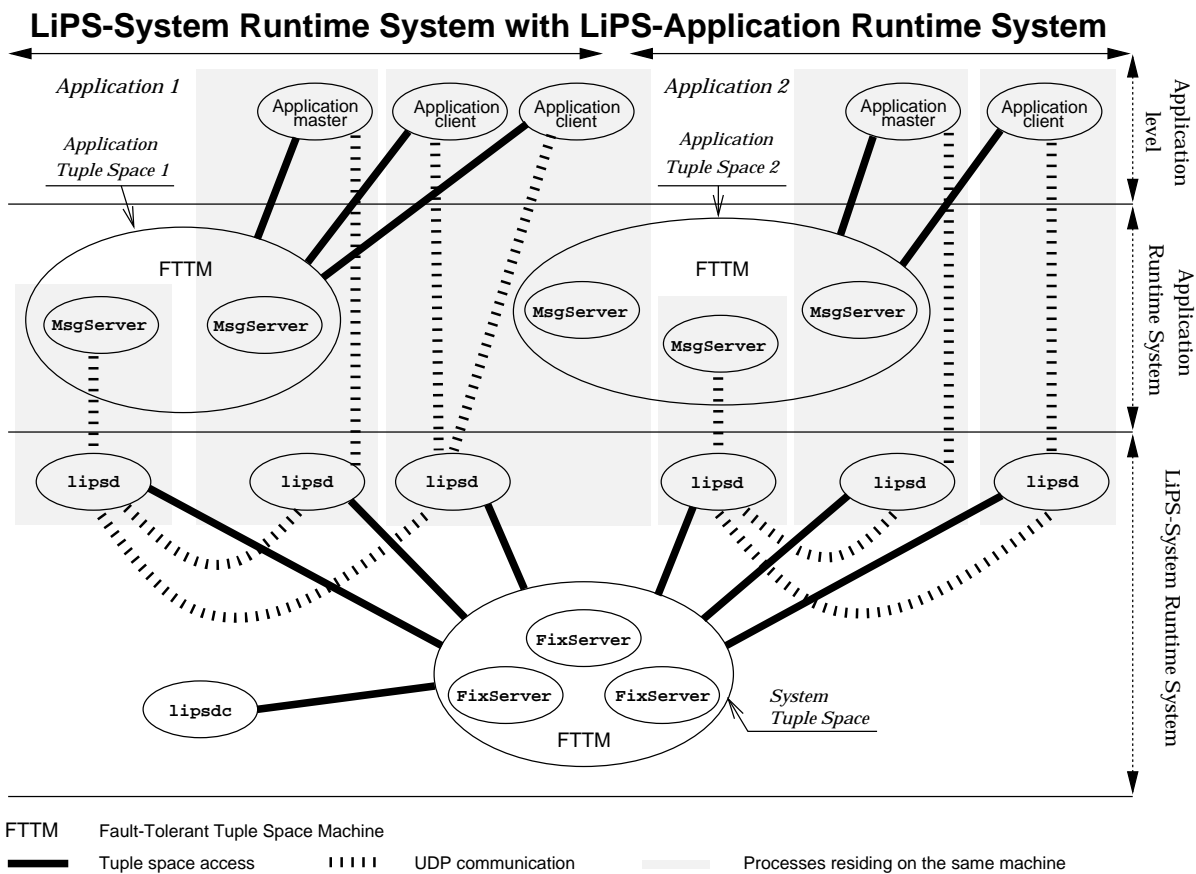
LiPS-System Runtime System with LiPS-Application Runtime System

Application 1

Application master

Application client

Application client

Application 2

Application master

Application client

Application level

Application Tuple Space 1

Application Tuple Space 2

FTTM

MsgServer

MsgServer

FTTM

MsgServer

MsgServer

MsgServer

Application Runtime System

lipsd

lipsd

lipsd

lipsd

lipsd

lipsd

LiPS-System Runtime System

FixServer

FixServer

FixServer

lipsdc

System Tuple Space

FTTM

FTTM Fault-Tolerant Tuple Space Machine

Tuple space access

UDP communication

Processes residing on the same machine